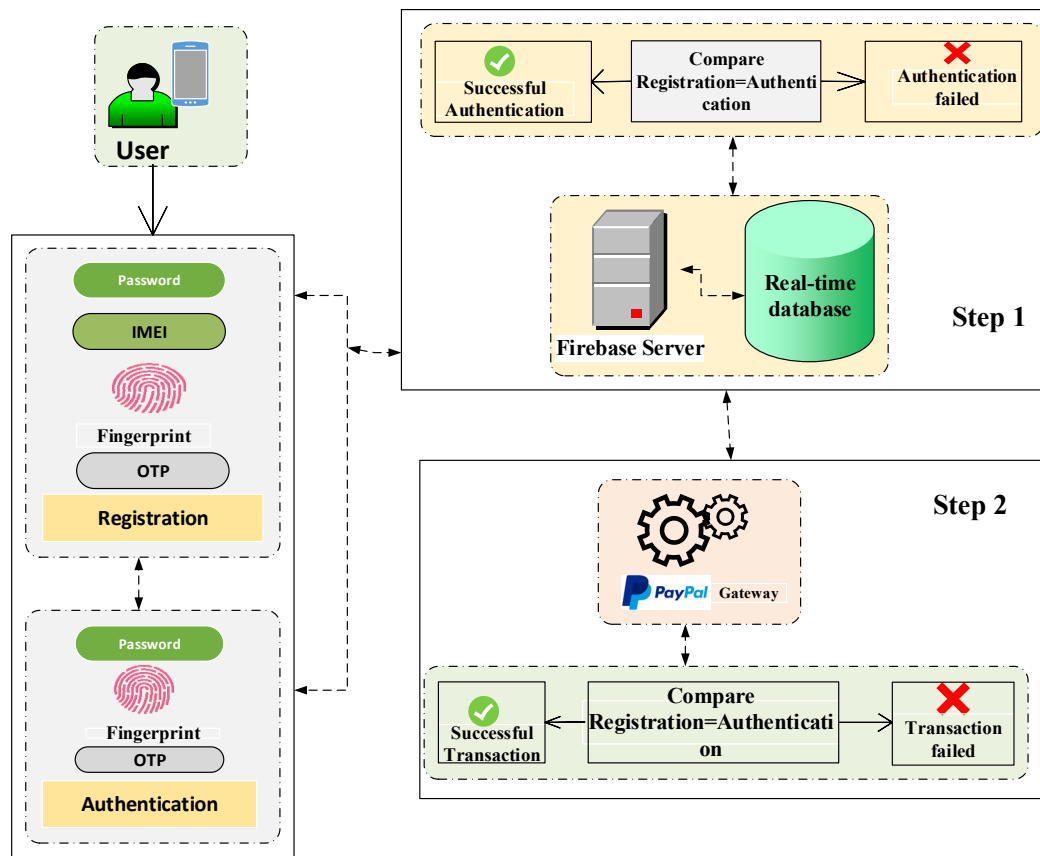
User

Password

IMEI

Fingerprint

OTP

Registration

Password

Fingerprint

OTP

Authentication

Successful Authentication

Compare Registration=Authentication

Authentication failed

Firebase Server

Real-time database

Step 1

Step 2

PayPal Gateway

Successful Transaction

Compare Registration=Authentication

Transaction failed